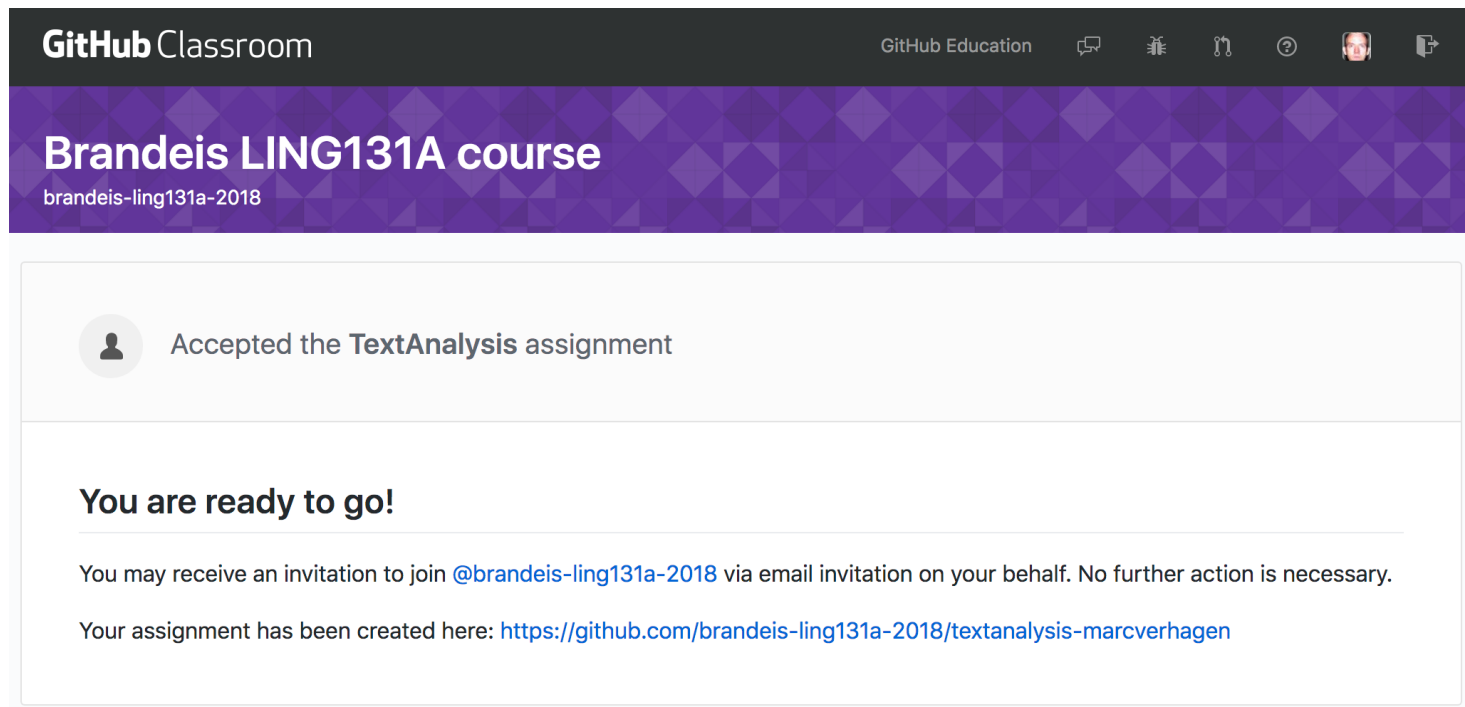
GitHub Classroom

GitHub Education

Brandeis LING131A course

brandeis-ling131a-2018

Accepted the **TextAnalysis** assignment

You are ready to go!

You may receive an invitation to join @brandeis-ling131a-2018 via email invitation on your behalf. No further action is necessary.

Your assignment has been created here: https://github.com/brandeis-ling131a-2018/textanalysis-marcverhagen